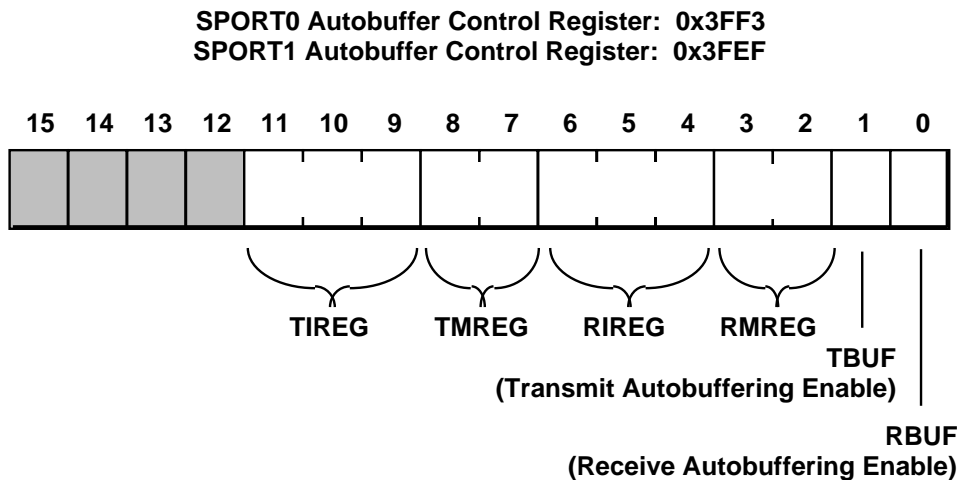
SPORT0 Autobuffer Control Register: 0x3FF3
SPORT1 Autobuffer Control Register: 0x3FEF

15 14 13 12 11 10 9 8 7 6 5 4 3 2 1 0

TIREG TMREG RIREG RMREG

TBUF
(Transmit Autobuffering Enable)

RBUF
(Receive Autobuffering Enable)